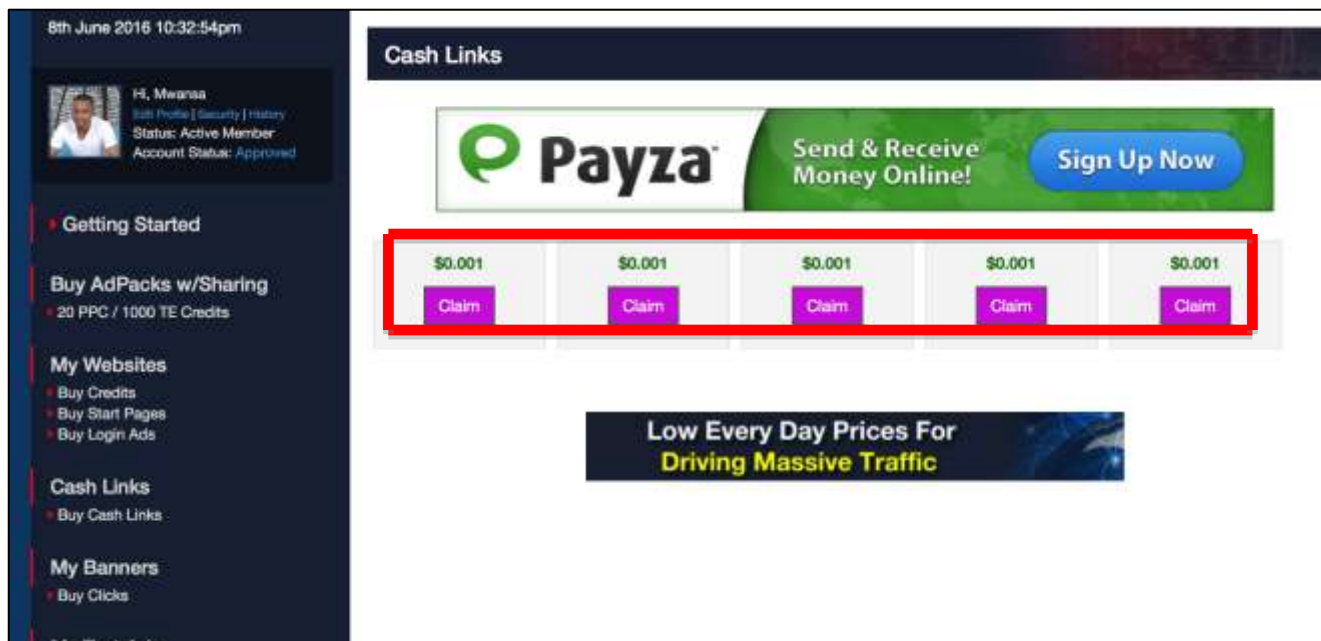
8th June 2016 10:32:54pm

Hi, Mwansa
Edit Profile | Security | History
Status: Active Member
Account Status: Approved

Getting Started

Buy AdPacks w/Sharing
20 PPC / 1000 TE Credits

My Websites
Buy Credits
Buy Start Pages
Buy Login Ads

Cash Links
Buy Cash Links

My Banners
Buy Clicks

Cash Links

Payza
Send & Receive Money Online!
Sign Up Now

| $0.001 | $0.001 | $0.001 | $0.001 | $0.001 |
|---|---|---|---|---|
| Claim | Claim | Claim | Claim | Claim |

Low Every Day Prices For
Driving Massive Traffic